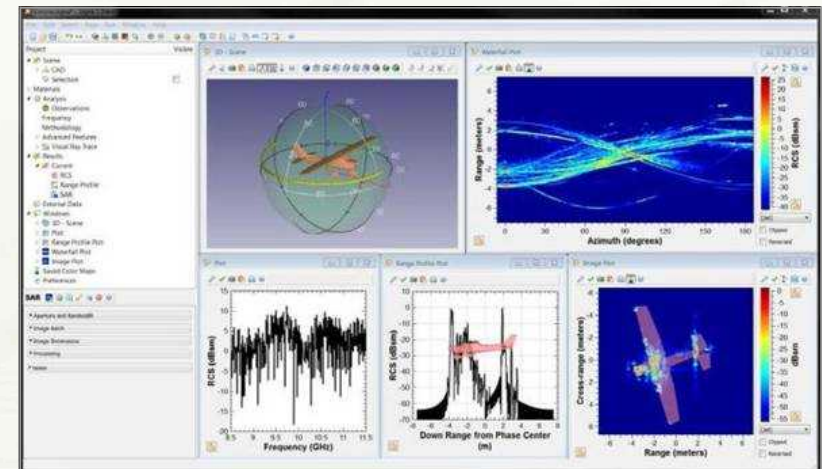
Project
Scene
CAD
Selection
Materials
Analysis
Observations
Frequency
Methodology
Advanced Features
Visual Ray Trace
Results
Current
RCS
Range Profile
SAR
External Data
Windows
3D - Scene
Plot
Range Profile Plot
Waterfall Plot
Image Plot
Saved Color Maps
Preferences

SAR
Aperture and Bandwidth
Image Batch
Image Dimensions
Processing
Notes

3D - Scene

Waterfall Plot
Range (meters)
Azimuth (degrees)
RCS (dBsm)
25
20
15
10
5
0
-5
-10
-15
-20
-25
-30
-35
-40
-45
Clipped
Reversed

Plot
RCS (dBsm)
Frequency (GHz)
8.5
9
9.5
10
10.5
11
11.5

Range Profile Plot
RCS (dBsm)
10
0
-10
-20
-30
-40
-50
-60
-70
Down Range from Phase Center (m)

Image Plot
Cross-range (meters)
Range (meters)
dBsm
Clipped
Reversed